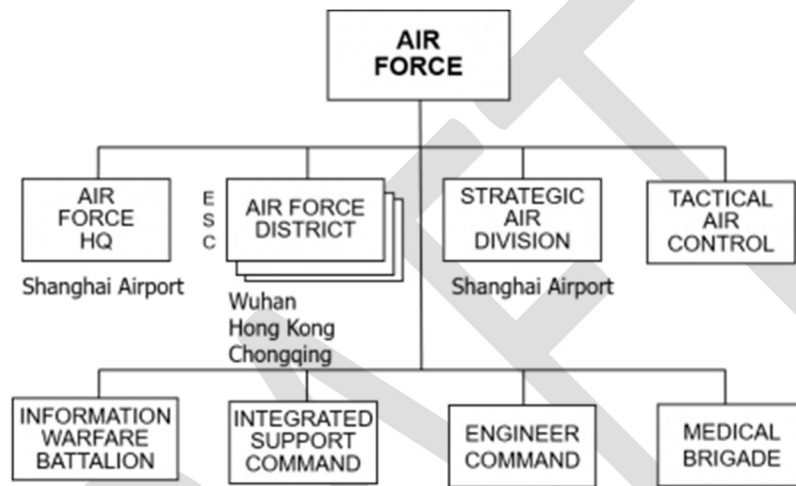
AIR FORCE

AIR FORCE HQ

Shanghai Airport

E S C

AIR FORCE DISTRICT

Wuhan
Hong Kong
Chongqing

STRATEGIC AIR DIVISION

Shanghai Airport

TACTICAL AIR CONTROL

INFORMATION WARFARE BATTALION

INTEGRATED SUPPORT COMMAND

ENGINEER COMMAND

MEDICAL BRIGADE